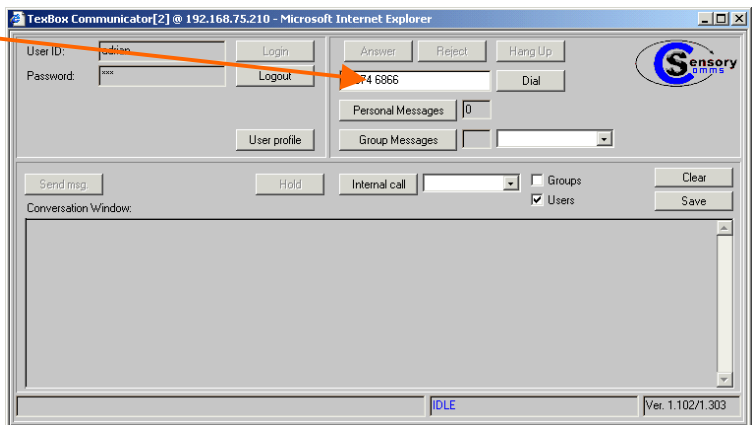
TexBox Communicator[2] @ 192.168.75.210 - Microsoft Internet Explorer

User ID: adrian
Password: ***

Login
Logout
User profile

Answer Reject Hang Up

Sensory Comms

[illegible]74 6866
Dial

Personal Messages 0
Group Messages

Send msg
Hold
Internal call
Groups
Users
Clear
Save

Conversation Window:

IDLE
Ver. 1.102/1.303